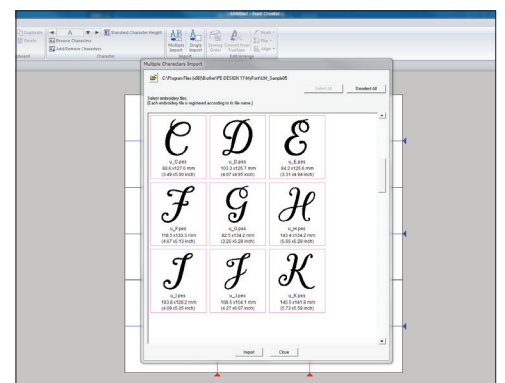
Untitled - Font Creator

Duplicate
Delete
A
Standard Character Height
Bounce Characters
Add/Remove Characters
Character
Multiple Import
Single Import
Import
Spacing Order
Connect from TrueType
Edit/Arrange

Multiple Characters Import

C:\Program Files (x86)\Brother\PE-DESIGN 11\MyFont\M_Sample05

Select All
Deselect All

Select embroidery files.
(Each embroidery file is registered according to its file name.)

u_C.pes
88.6 x127.0 mm
(3.49 x5.00 inch)

u_D.pes
103.3 x125.7 mm
(4.07 x4.95 inch)

u_E.pes
84.2 x125.6 mm
(3.31 x4.94 inch)

u_F.pes
118.5 x130.3 mm
(4.67 x5.13 inch)

u_G.pes
82.5 x134.2 mm
(3.25 x5.28 inch)

u_H.pes
143.4 x134.2 mm
(5.65 x5.28 inch)

u_I.pes
103.6 x128.2 mm
(4.08 x5.05 inch)

u_J.pes
108.5 x154.1 mm
(4.27 x6.07 inch)

u_K.pes
145.5 x141.3 mm
(5.73 x5.56 inch)

Import
Close